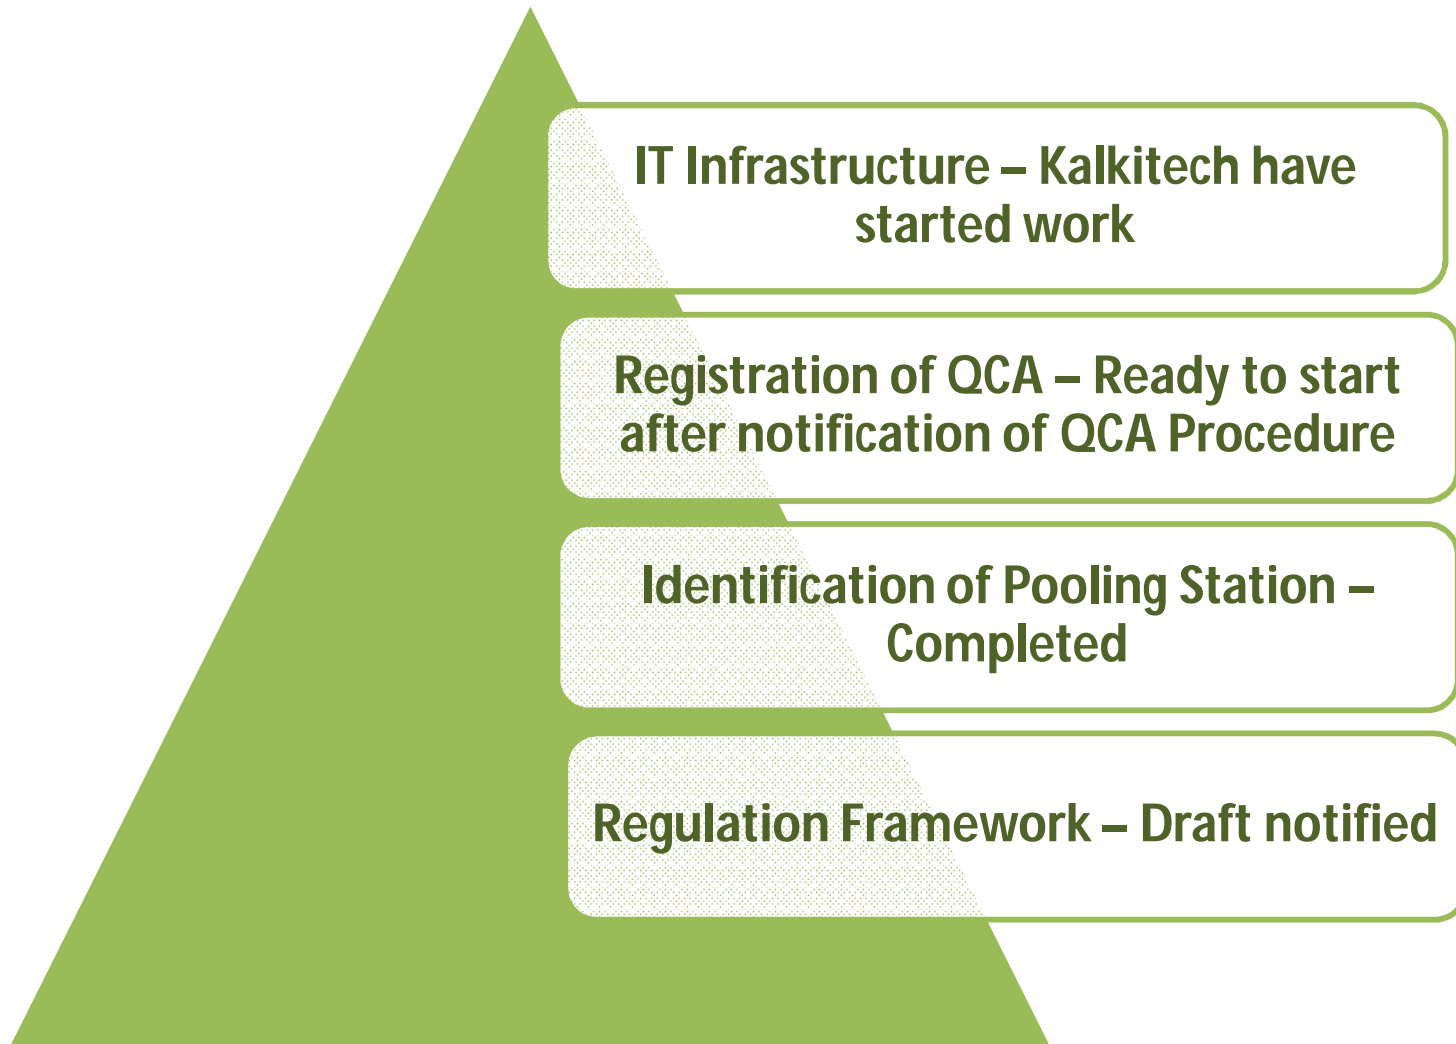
IT Infrastructure – Kalkitech have started work

Registration of QCA – Ready to start after notification of QCA Procedure

Identification of Pooling Station – Completed

Regulation Framework – Draft notified